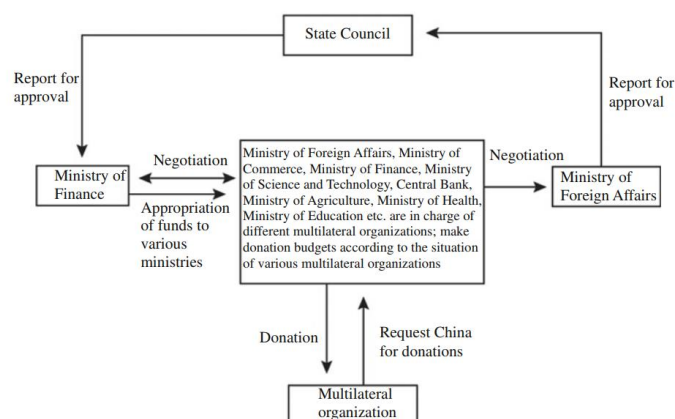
State Council

Report for approval

Report for approval

Ministry of Finance

Negotiation

Appropriation of funds to various ministries

Ministry of Foreign Affairs, Ministry of Commerce, Ministry of Finance, Ministry of Science and Technology, Central Bank, Ministry of Agriculture, Ministry of Health, Ministry of Education etc. are in charge of different multilateral organizations; make donation budgets according to the situation of various multilateral organizations

Negotiation

Ministry of Foreign Affairs

Donation

Request China for donations

Multilateral organization